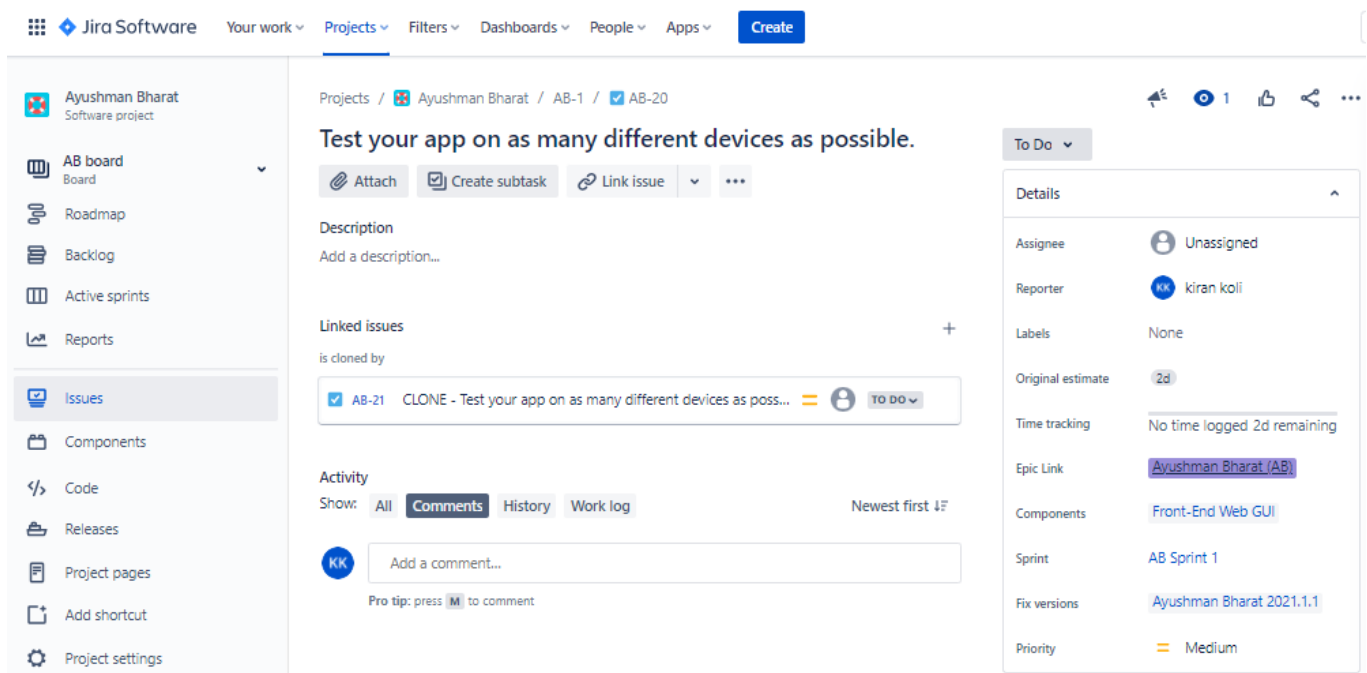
Jira Software Your work Projects Filters Dashboards People Apps Create

Ayushman Bharat
Software project

AB board
Board

Roadmap
Backlog
Active sprints
Reports
Issues
Components
Code
Releases
Project pages
Add shortcut
Project settings

Projects / Ayushman Bharat / AB-1 / AB-20

1

Test your app on as many different devices as possible.

Attach Create subtask Link issue

Description
Add a description...

Linked issues
is cloned by

AB-21 CLONE - Test your app on as many different devices as poss... TO DO

Activity
Show: All Comments History Work log Newest first

KK Add a comment...

Pro tip: press M to comment

To Do

Details

Assignee Unassigned
Reporter KK kiran koli
Labels None
Original estimate 2d
Time tracking No time logged 2d remaining
Epic Link Ayushman Bharat (AB)
Components Front-End Web GUI
Sprint AB Sprint 1
Fix versions Ayushman Bharat 2021.1.1
Priority Medium